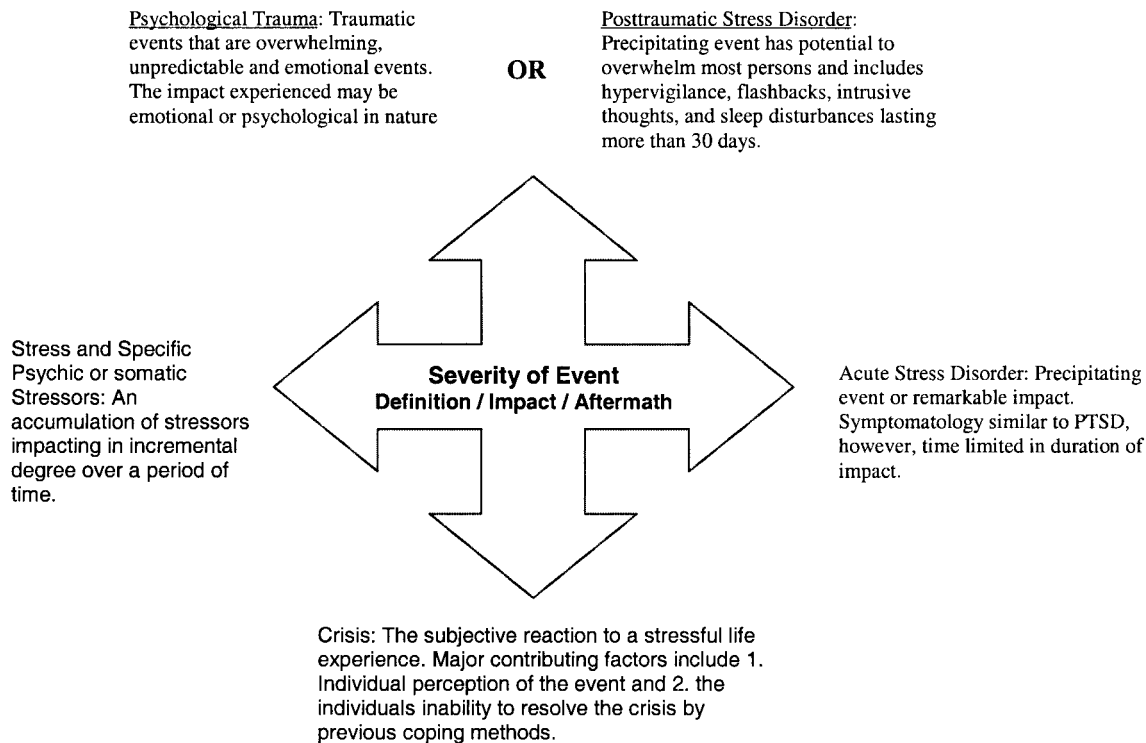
Psychological Trauma: Traumatic events that are overwhelming, unpredictable and emotional events. The impact experienced may be emotional or psychological in nature

OR

Posttraumatic Stress Disorder: Precipitating event has potential to overwhelm most persons and includes hypervigilance, flashbacks, intrusive thoughts, and sleep disturbances lasting more than 30 days.

Stress and Specific Psychic or somatic Stressors: An accumulation of stressors impacting in incremental degree over a period of time.

Severity of Event
Definition / Impact / Aftermath

Acute Stress Disorder: Precipitating event or remarkable impact. Symptomatology similar to PTSD, however, time limited in duration of impact.

Crisis: The subjective reaction to a stressful life experience. Major contributing factors include 1. Individual perception of the event and 2. the individuals inability to resolve the crisis by previous coping methods.